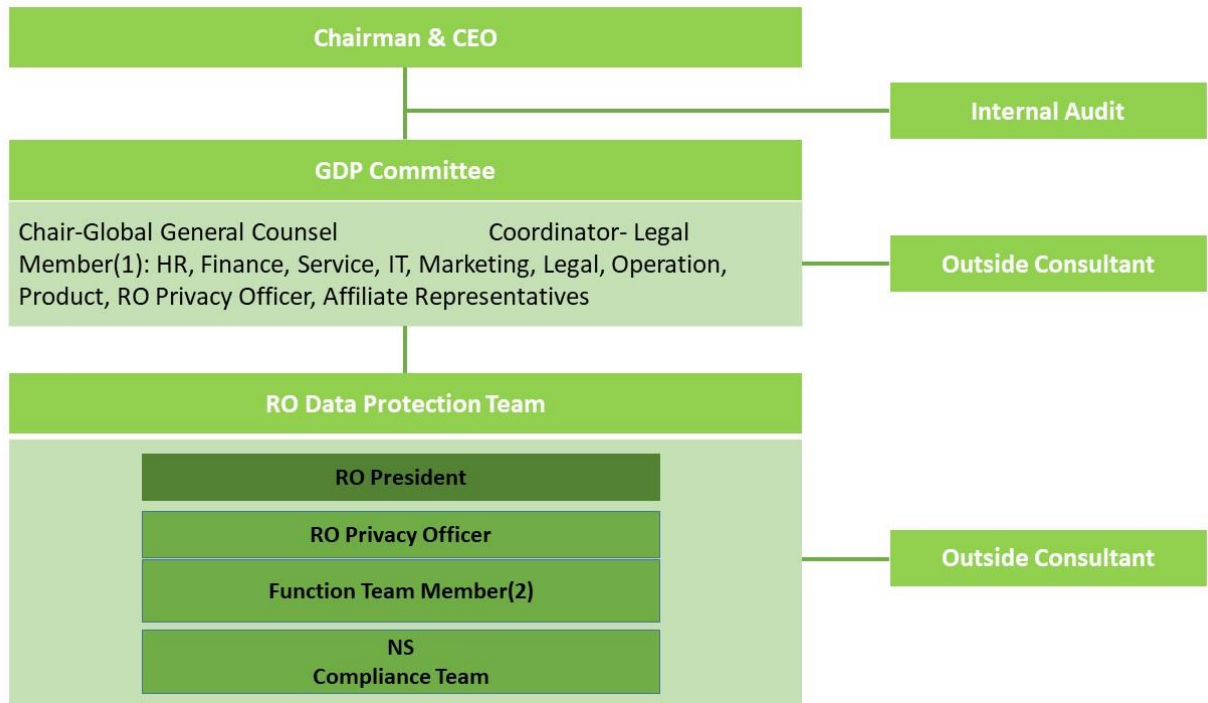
Chairman & CEO

Internal Audit

GDP Committee

Chair-Global General Counsel Coordinator- Legal
Member(1): HR, Finance, Service, IT, Marketing, Legal, Operation, Product, RO Privacy Officer, Affiliate Representatives

Outside Consultant

RO Data Protection Team

RO President

RO Privacy Officer

Function Team Member(2)

NS
Compliance Team

Outside Consultant